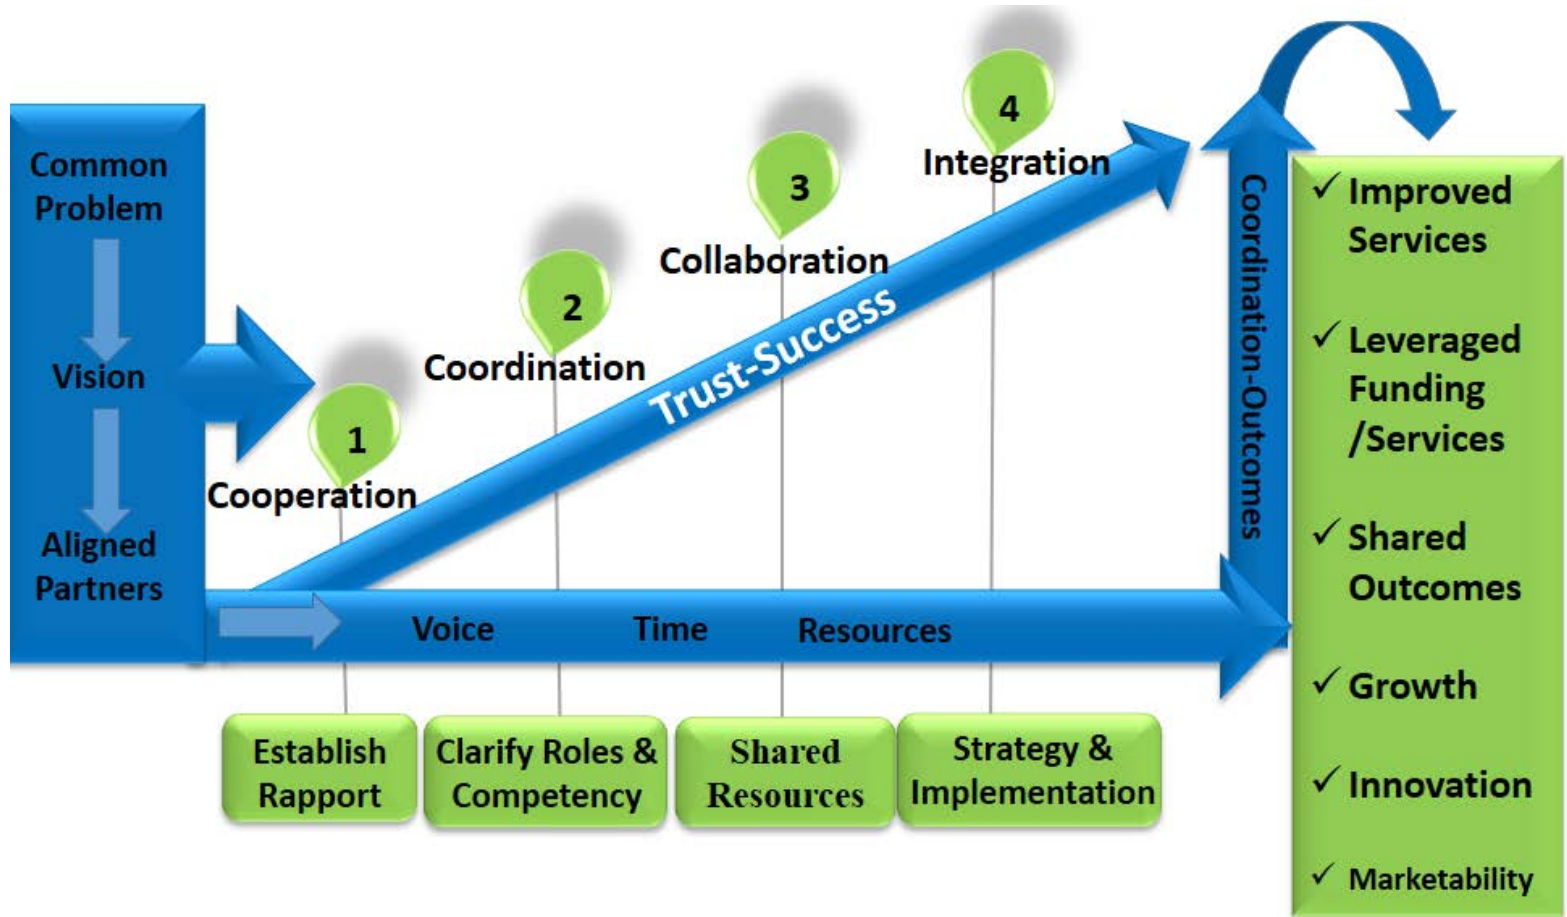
Common Problem

Vision

Aligned Partners

1
Cooperation

2
Coordination

3
Collaboration

4
Integration

Trust-Success

Voice Time Resources

Establish Rapport

Clarify Roles & Competency

Shared Resources

Strategy & Implementation

Coordination-Outcomes

✓ Improved Services

✓ Leveraged Funding /Services

✓ Shared Outcomes

✓ Growth

✓ Innovation

✓ Marketability